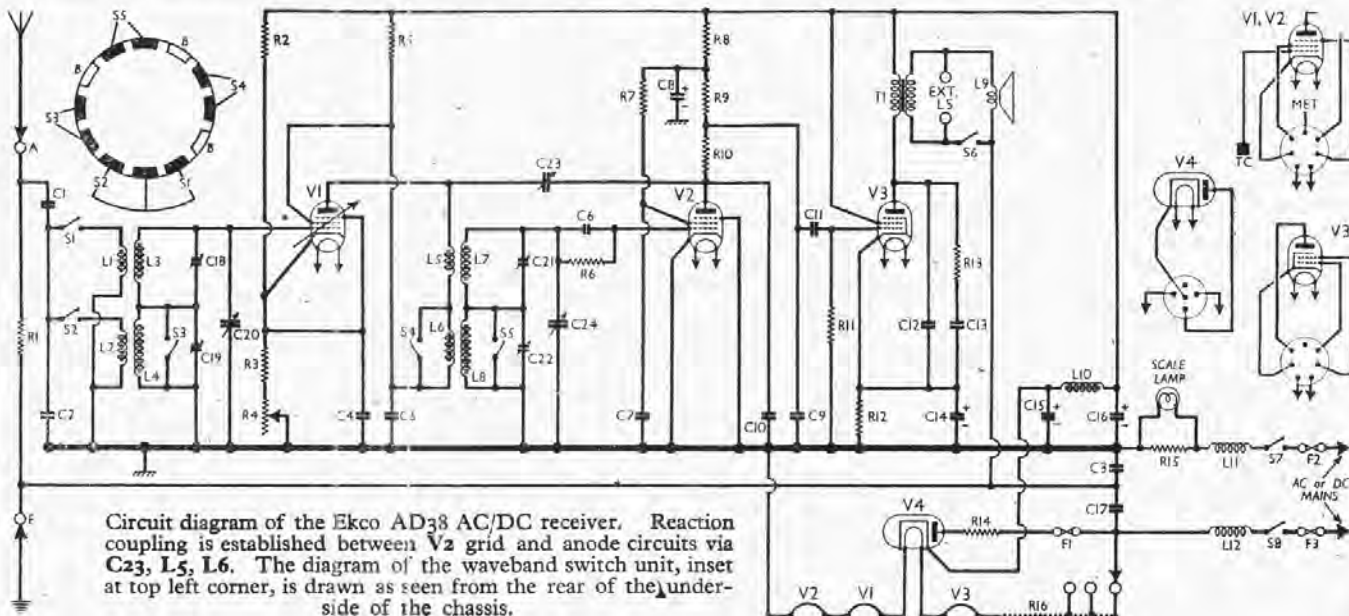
S5
8
8
S4
S3
8
S2
S1
A
C1
S1
L1
L3
C18
S2
L2
S3
L4
C19
C20
R1
C2
E
R2
R1
V1
R3
R4
C4
C5
C23
L5
L7
C21
C6
R6
S4
L6
S5
L8
C22
C24
C7
R7
C8
R8
R9
R10
V2
C10
C9
C11
V3
T1
EXT. LS
L9
S6
R13
R11
C12
C13
R12
C14
L10
C15
C16
C3
C17
V4
R14
F1
V2
V1
V3
R16
SCALE LAMP
R15
L11
S7
F2
AC or DC MAINS
L12
S8
F3
V1, V2
MET
TC
V4
V3

Circuit diagram of the Ekco AD38 AC/DC receiver. Reaction coupling is established between V2 grid and anode circuits via C23, L5, L6. The diagram of the waveband switch unit, inset at top left corner, is drawn as seen from the rear of the underside of the chassis.